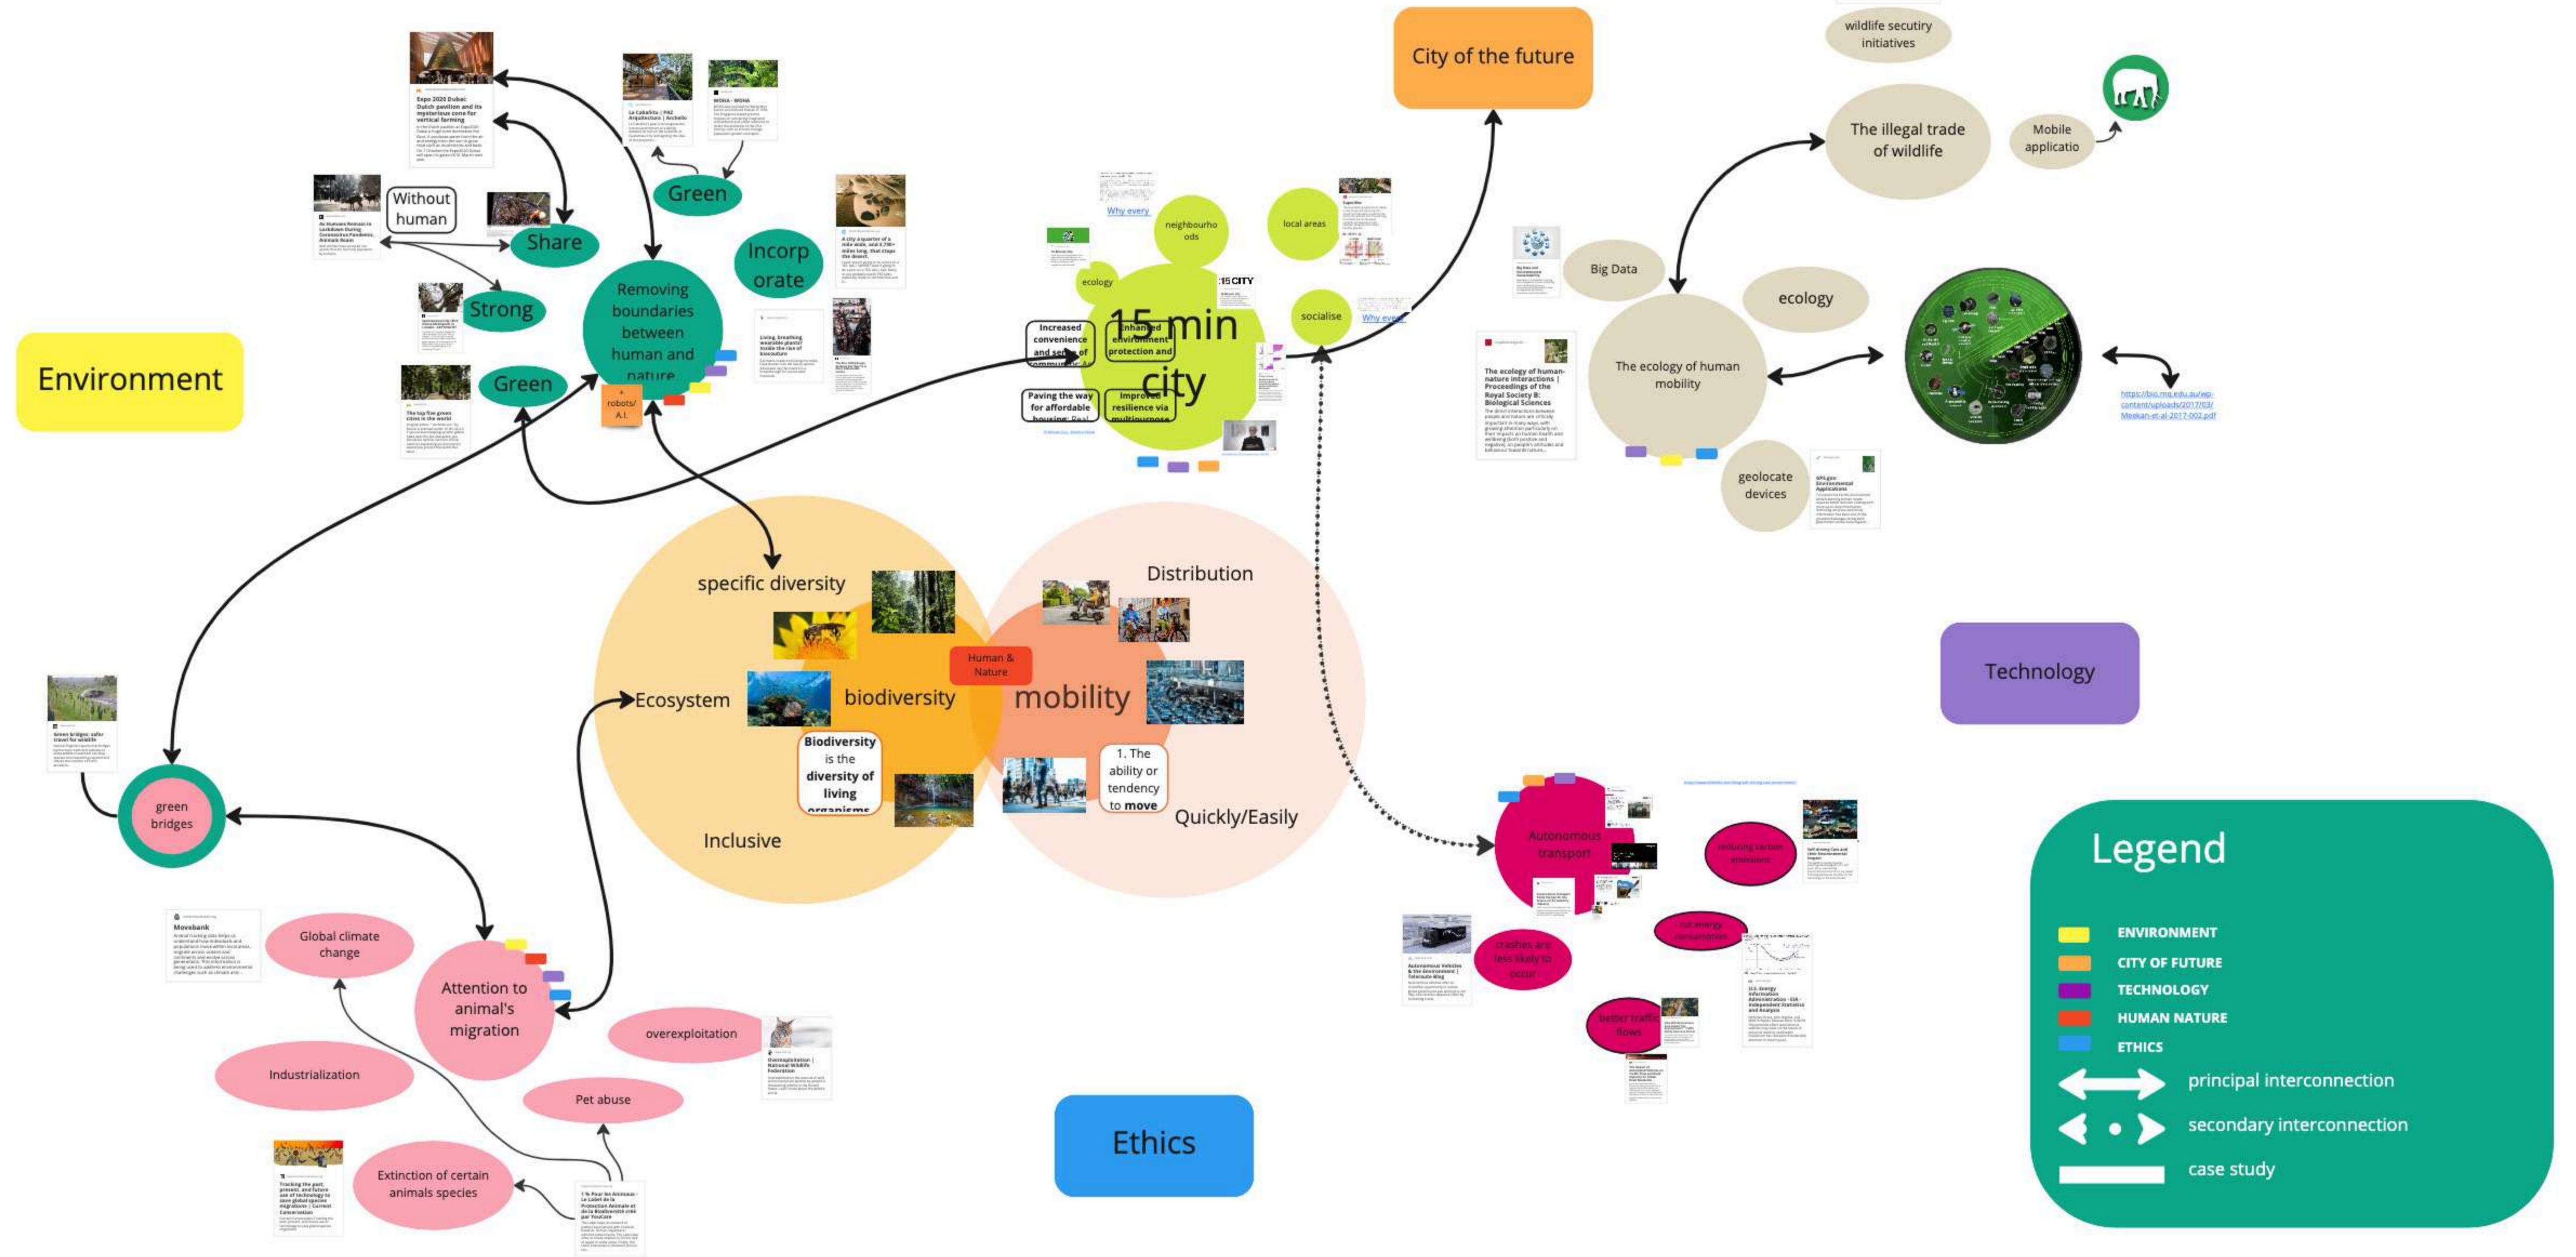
Environment

Expo 2020 Dubai Dutch pavilion and its mysterious cone for vertical farming

Without human

Share

Strong

Green

Green

Incorp orate

Removing boundaries between human and nature

robots/ A.I.

Le Cabañita | PAZ Arquitectura | ArchDaily

MONA - MONA

A city a quarter of a mile wide, and 8,790+ miles long, that crags the desert.

Living, breathing wearable plants?

City of the future

wildlife secutiry initiatives

The illegal trade of wildlife

Mobile applicatio

Big Data

ecology

The ecology of human mobility

The ecology of human-nature interactions | Proceedings of the Royal Society B: Biological Sciences

geolocate devices

https://bio.mq.edu.au/wp-content/uploads/2017/03/Meekan-et-al-2017-002.pdf

Why every

neighbourhoods

local areas

ecology

15 min city

socialise

Why every

Increased convenience and sense of community

Enhanced environment protection and

Paving the way for affordable housing

Improved resilience via multipurpose

15 CITY

specific diversity

Distribution

Human & Nature

Ecosystem

biodiversity

mobility

Biodiversity is the diversity of living organisms

1. The ability or tendency to move

Inclusive

Quickly/Easily

Technology

green bridges

Green bridges: safer travel for wildlife

Movebank

Global climate change

Attention to animal's migration

overexploitation

Overexploitation | National Wildlife Federation

Industrialization

Pet abuse

Extinction of certain animals species

Tracking the past, present, and future use of technology to save global species migrations | Current Conservation

Ethics

Autonomous transport

reducing carbon emissions

cut energy consumption

crashes are less likely to occur

better traffic flows

Autonomous Vehicles & the Environment

U.S. Energy Information Administration - EIA - Independent Statistics and Analysis

Legend

ENVIRONMENT

CITY OF FUTURE

TECHNOLOGY

HUMAN NATURE

ETHICS

principal interconnection

secondary interconnection

case study